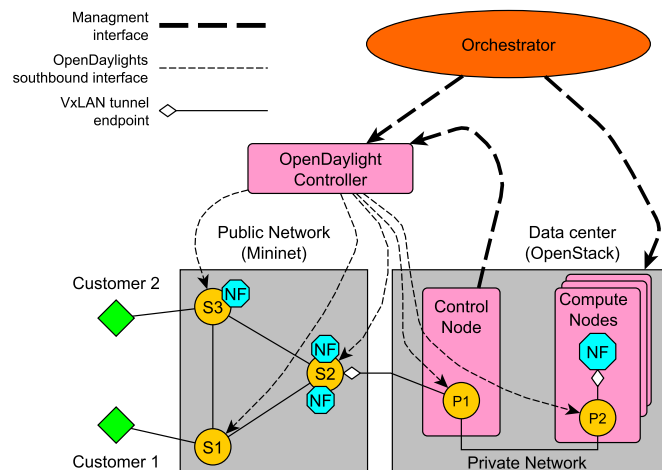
Managment interface

OpenDaylights southbound interface

VxLAN tunnel endpoint

Orchestrator

OpenDaylight Controller

Public Network (Mininet)

Data center (OpenStack)

Customer 2

Customer 1

S3

NF

NF

S2

NF

S1

Control Node

P1

Compute Nodes

NF

P2

Private Network